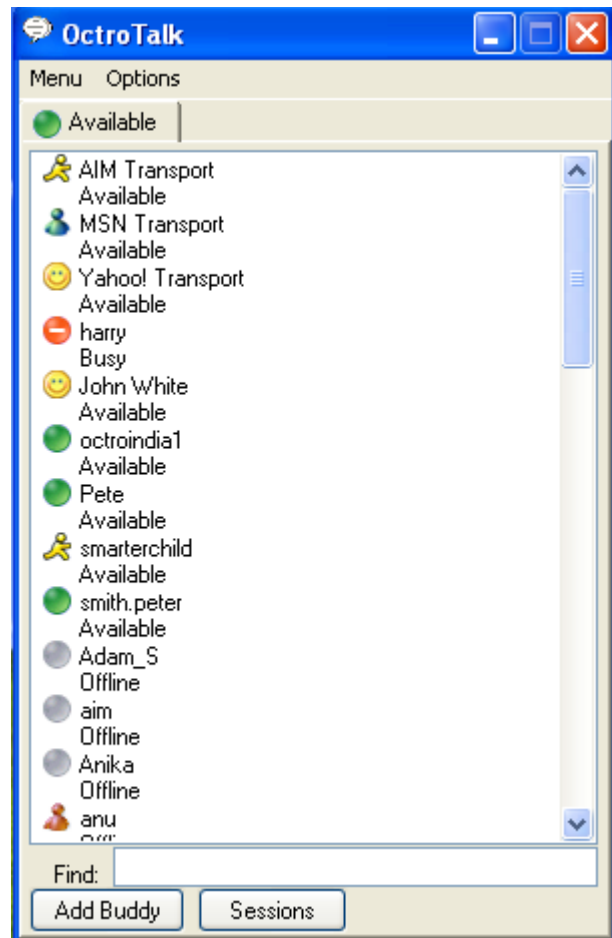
OctroTalk

Menu Options

Available

AIM Transport
Available
MSN Transport
Available
Yahoo! Transport
Available
harry
Busy
John White
Available
octroindia1
Available
Pete
Available
smarterchild
Available
smith.peter
Available
Adam_S
Offline
aim
Offline
Anika
Offline
anu
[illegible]

Find:

Add Buddy
Sessions